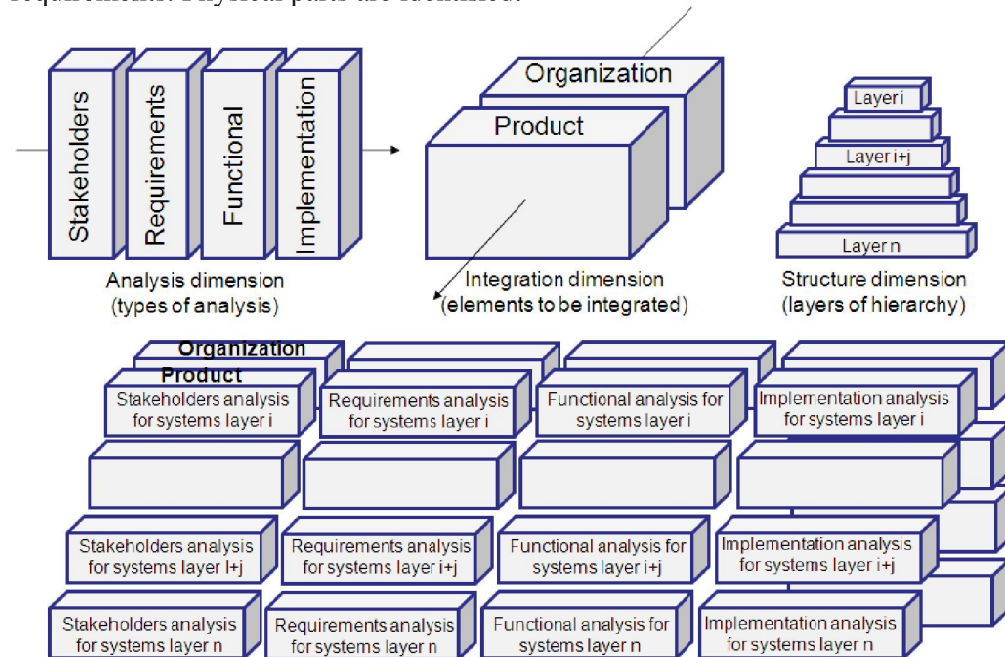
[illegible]

Stakeholders
Requirements
Functional
Implementation

Analysis dimension
(types of analysis)

Organization
Product

Integration dimension
(elements to be integrated)

Layer i
Layer i+j
Layer n

Structure dimension
(layers of hierarchy)

Organization
Product

Stakeholders analysis for systems layer i
Requirements analysis for systems layer i
Functional analysis for systems layer i
Implerrentation analysis for systems layer i

Stakeholders analysis for systems layer I+j
Requirements analysis for systems layer i+j
Functional analysis for systems layer i+j
Implementation analysis for systems layer i+j

Stakeholders analysis for systems layer n
Requirements analysis for systems layer n
Functional analysis for systems layer n
Implementation analysis for systems layer n